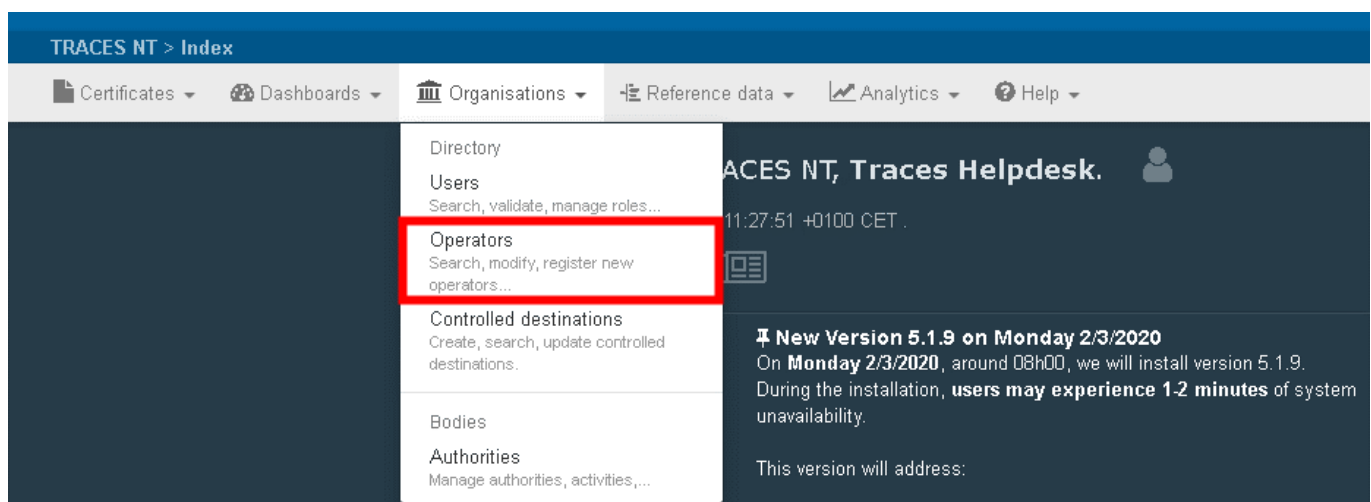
TRACES NT > Index

Certificates ▾ Dashboards ▾ Organisations ▾ Reference data ▾ Analytics ▾ Help ▾

Directory

Users
Search, validate, manage roles...

Operators
Search, modify, register new operators...

Controlled destinations
Create, search, update controlled destinations.

Bodies

Authorities
Manage authorities, activities,...

ACES NT, Traces Helpdesk.

11:27:51 +0100 CET .

New Version 5.1.9 on Monday 2/3/2020
On **Monday 2/3/2020**, around 08h00, we will install version 5.1.9. During the installation, **users may experience 1-2 minutes** of system unavailability.

This version will address: